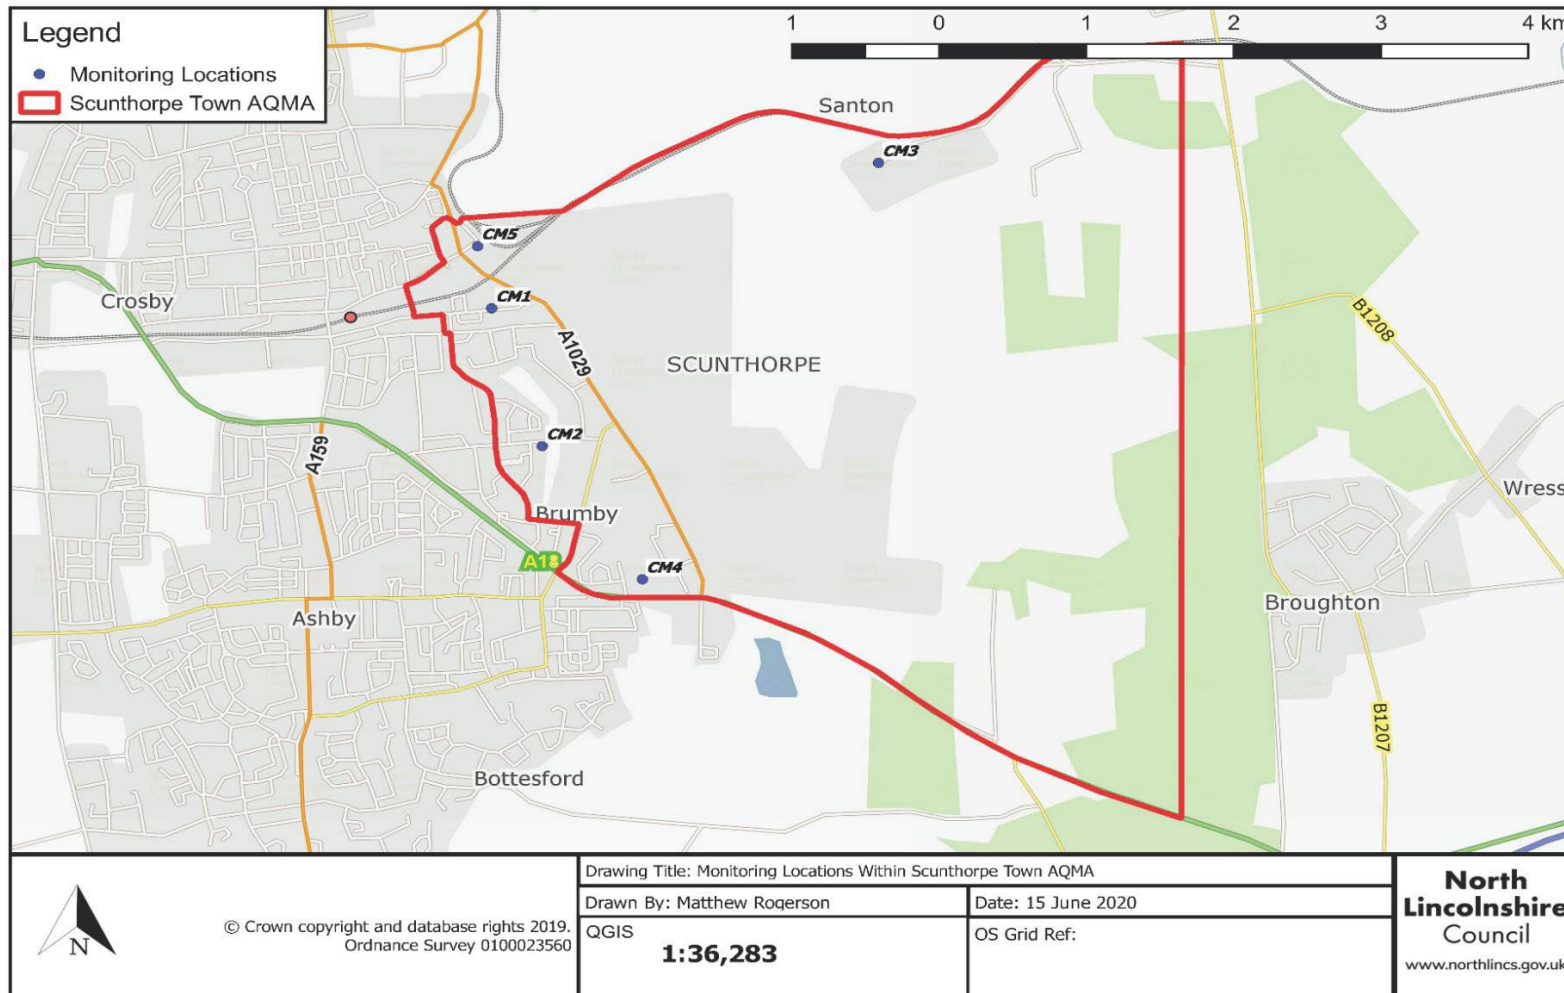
Legend
Monitoring Locations
Scunthorpe Town AQMA

1 0 1 2 3 4 km

Santon
CM3
CM5
CM1
Crosby
A1029
SCUNTHORPE
CM2
A159
Brumby
A18
CM4
B1208
Wress
Broughton
Ashby
B1207
Bottesford

N

© Crown copyright and database rights 2019. Ordnance Survey 0100023560

| Drawing Title: Monitoring Locations Within Scunthorpe Town AQMA | |
|---|---|
| Drawn By: Matthew Rogerson | Date: 15 June 2020 |
| QGIS 1:36,283 | OS Grid Ref: |

North Lincolnshire Council
www.northlincs.gov.uk